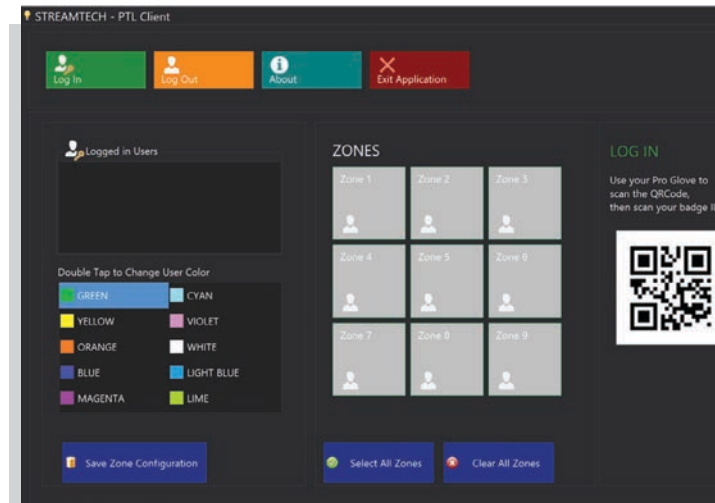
STREAMTECH - PTL Client

Log In

Log Out

About

Exit Application

Logged in Users

Double Tap to Change User Color

| GREEN | CYAN |
|---|---|
| YELLOW | VIOLET |
| ORANGE | WHITE |
| BLUE | LIGHT BLUE |
| MAGENTA | LIME |

Save Zone Configuration

ZONES

Zone 1 Zone 2 Zone 3

Zone 4 Zone 5 Zone 6

Zone 7 Zone 8 Zone 9

Select All Zones

Clear All Zones

LOG IN

Use your Pro Glove to scan the QRCode, then scan your badge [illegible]